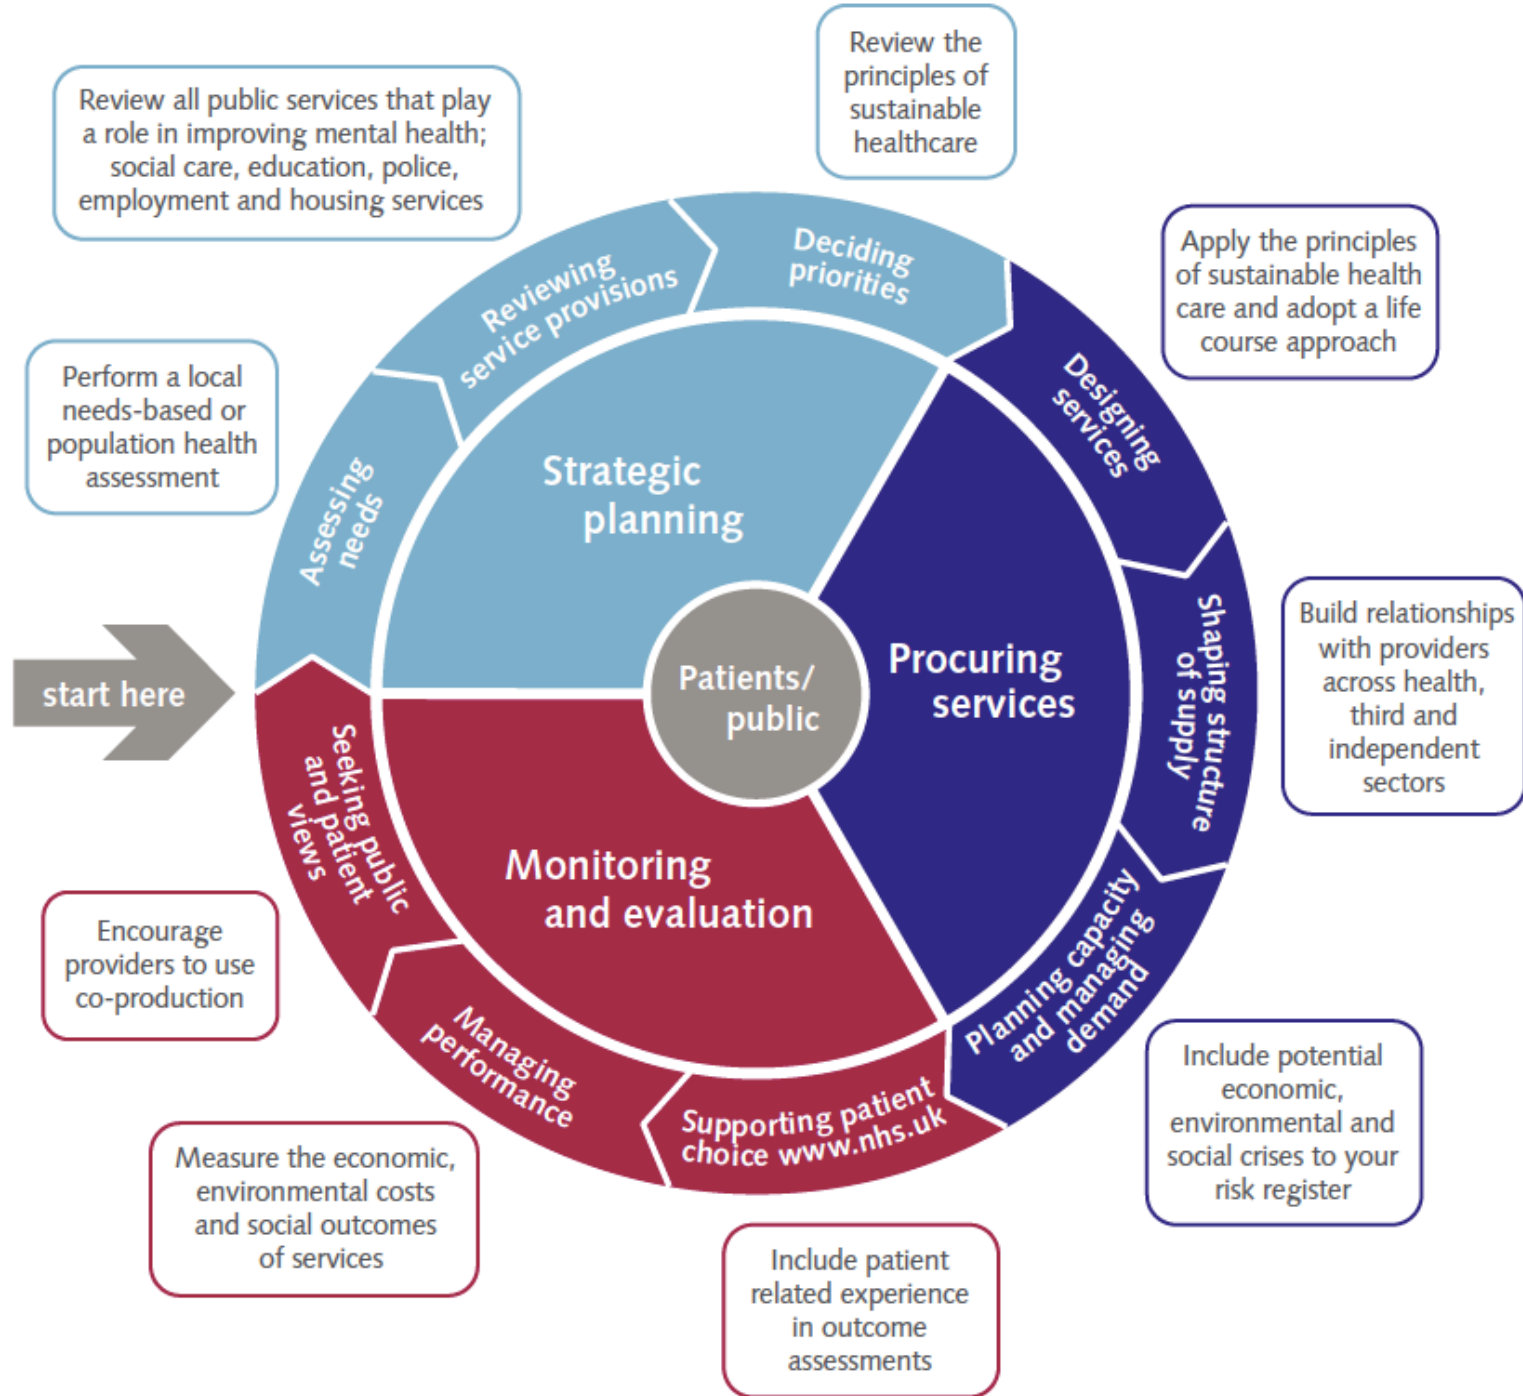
Review the principles of sustainable healthcare

Review all public services that play a role in improving mental health; social care, education, police, employment and housing services

Apply the principles of sustainable health care and adopt a life course approach

Perform a local needs-based or population health assessment

Reviewing service provisions

Deciding priorities

Designing services

Assessing needs

Strategic planning

start here

Patients/ public

Procuring services

Shaping structure of supply

Build relationships with providers across health, third and independent sectors

Seeking public and patient views

Monitoring and evaluation

Planning capacity and managing demand

Encourage providers to use co-production

Managing performance

Supporting patient choice www.nhs.uk

Include potential economic, environmental and social crises to your risk register

Measure the economic, environmental costs and social outcomes of services

Include patient related experience in outcome assessments